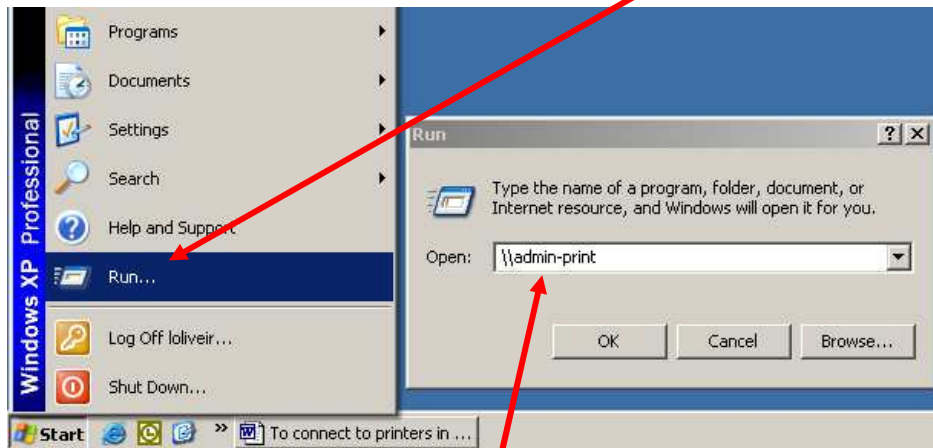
Windows XP Professional

Programs

Documents

Settings

Search

Help and Support

Run...

Log Off loliveir...

Shut Down...

Run

?

X

Type the name of a program, folder, document, or Internet resource, and Windows will open it for you.

Open: \\admin-print

OK

Cancel

Browse...

Start

»

To connect to printers in ...